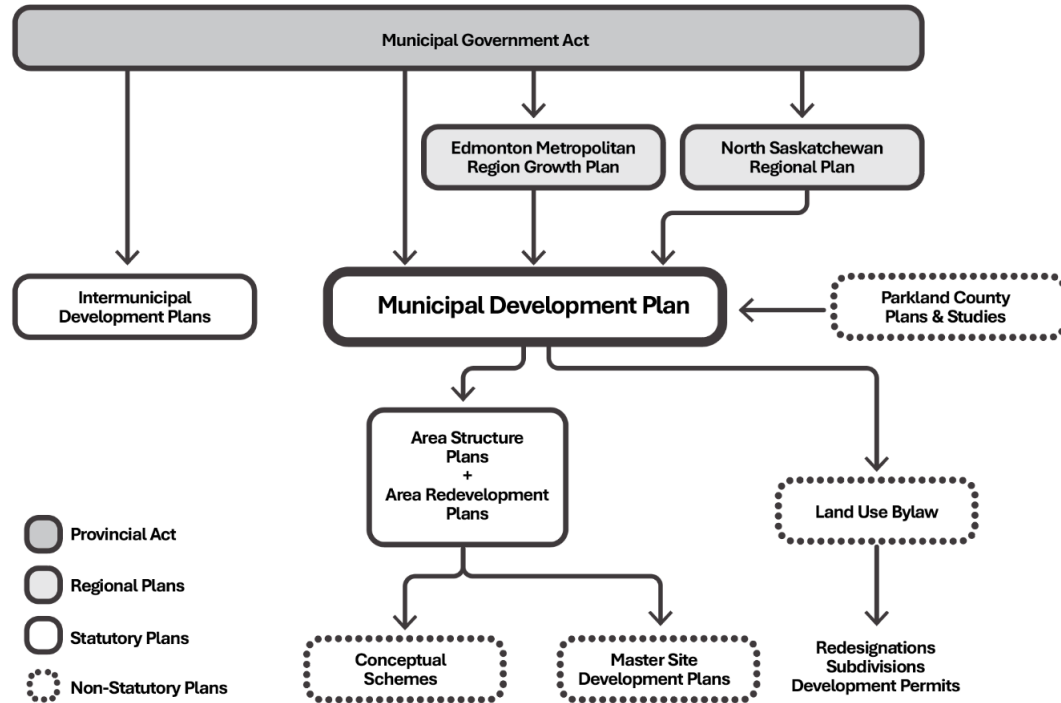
Municipal Government Act

Edmonton Metropolitan Region Growth Plan

North Saskatchewan Regional Plan

Intermunicipal Development Plans

Municipal Development Plan

Parkland County Plans & Studies

Area Structure Plans + Area Redevelopment Plans

Land Use Bylaw

Provincial Act

Regional Plans

Statutory Plans

Non-Statutory Plans

Conceptual Schemes

Master Site Development Plans

Redesignations
Subdivisions
Development Permits